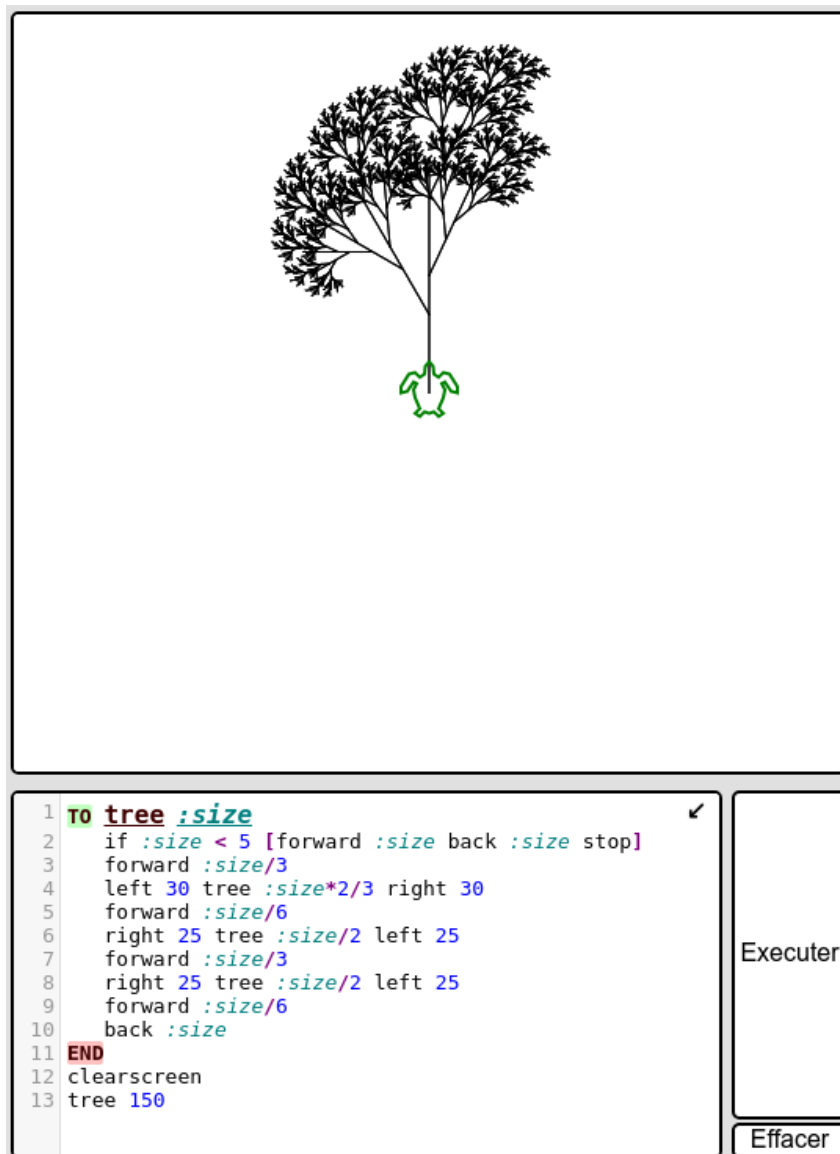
1 TO tree :size
2 if :size < 5 [forward :size back :size stop]
3 forward :size/3
4 left 30 tree :size*2/3 right 30
5 forward :size/6
6 right 25 tree :size/2 left 25
7 forward :size/3
8 right 25 tree :size/2 left 25
9 forward :size/6
10 back :size
11 END
12 clearscreen
13 tree 150

Executer

Effacer